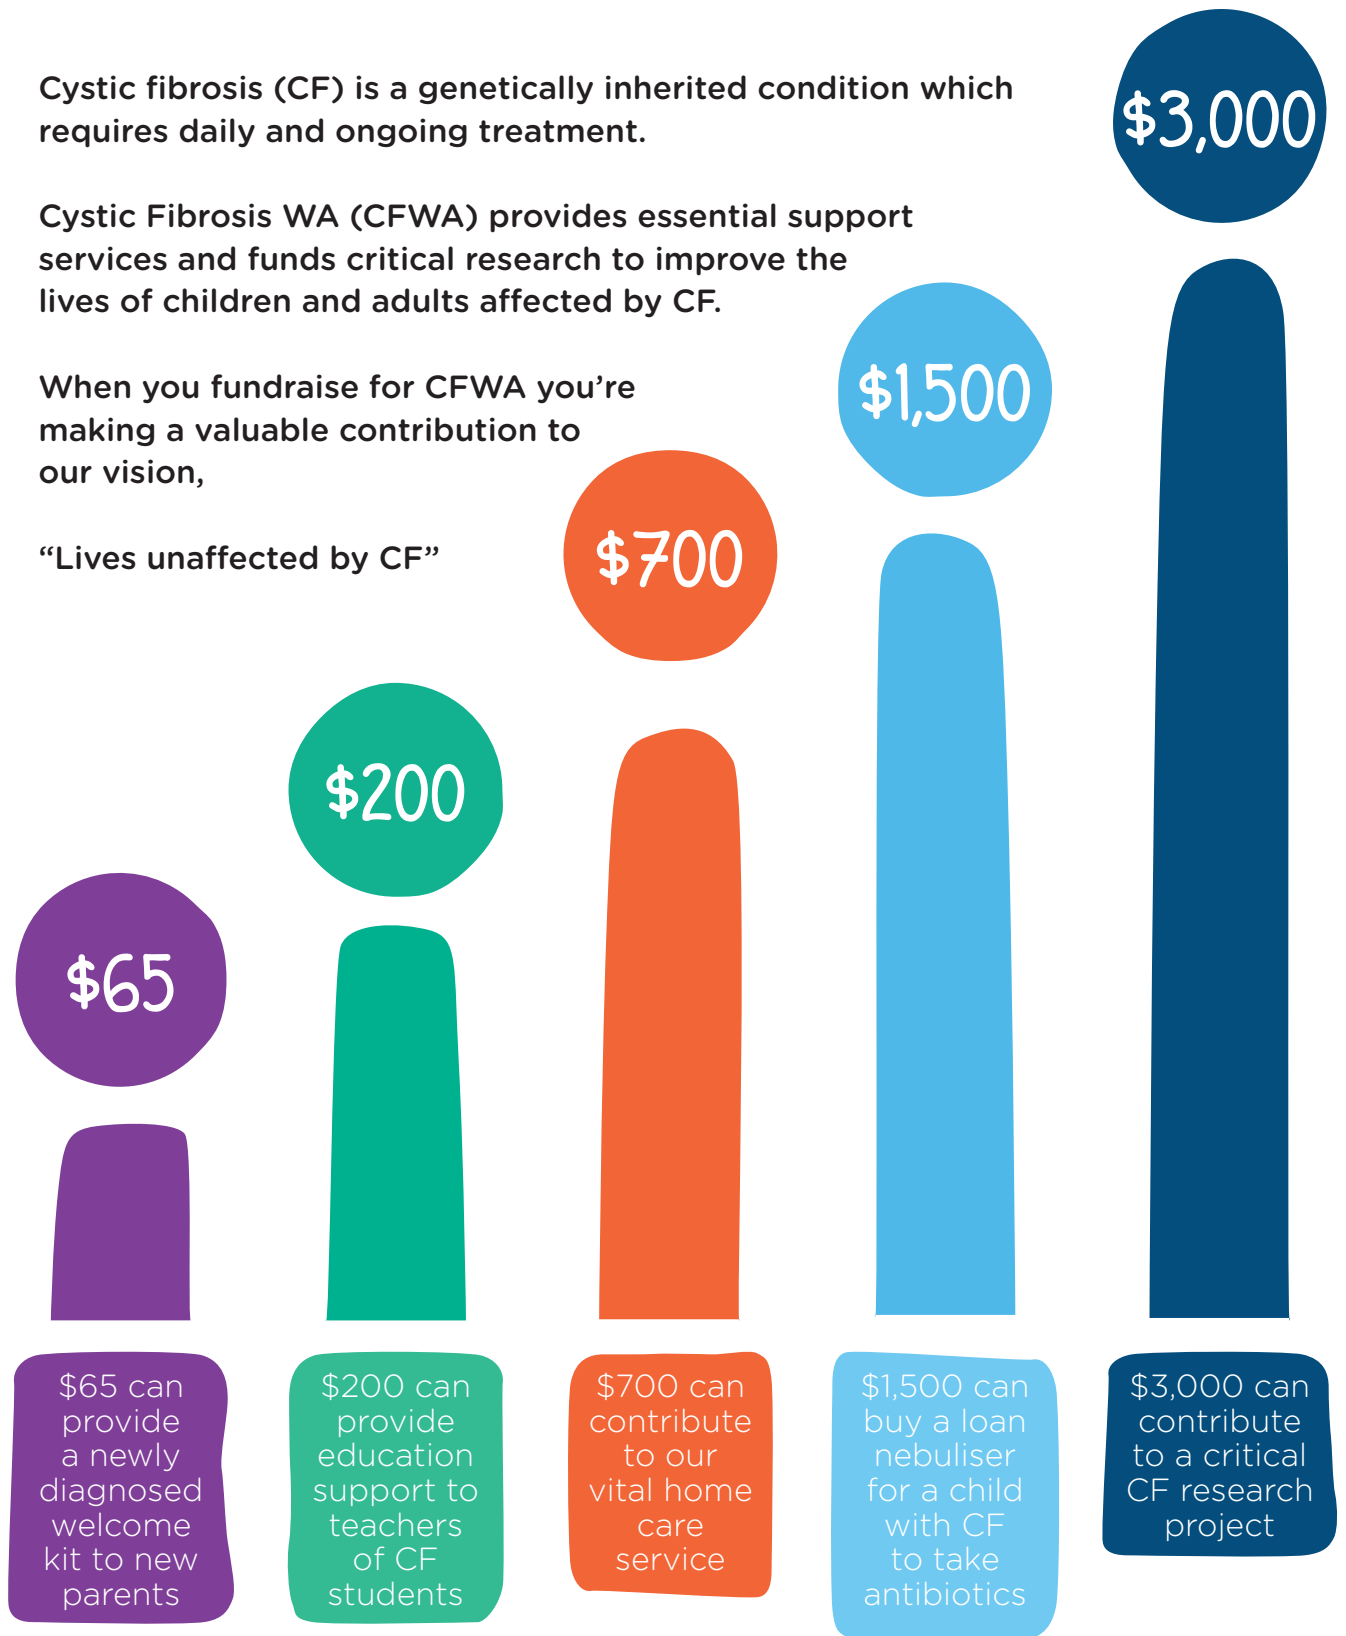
Cystic fibrosis (CF) is a genetically inherited condition which requires daily and ongoing treatment.

Cystic Fibrosis WA (CFWA) provides essential support services and funds critical research to improve the lives of children and adults affected by CF.

When you fundraise for CFWA you're making a valuable contribution to our vision,

"Lives unaffected by CF"

$3,000

$1,500

$700

$200

$65

$65 can provide a newly diagnosed welcome kit to new parents

$200 can provide education support to teachers of CF students

$700 can contribute to our vital home care service

$1,500 can buy a loan nebuliser for a child with CF to take antibiotics

$3,000 can contribute to a critical CF research project